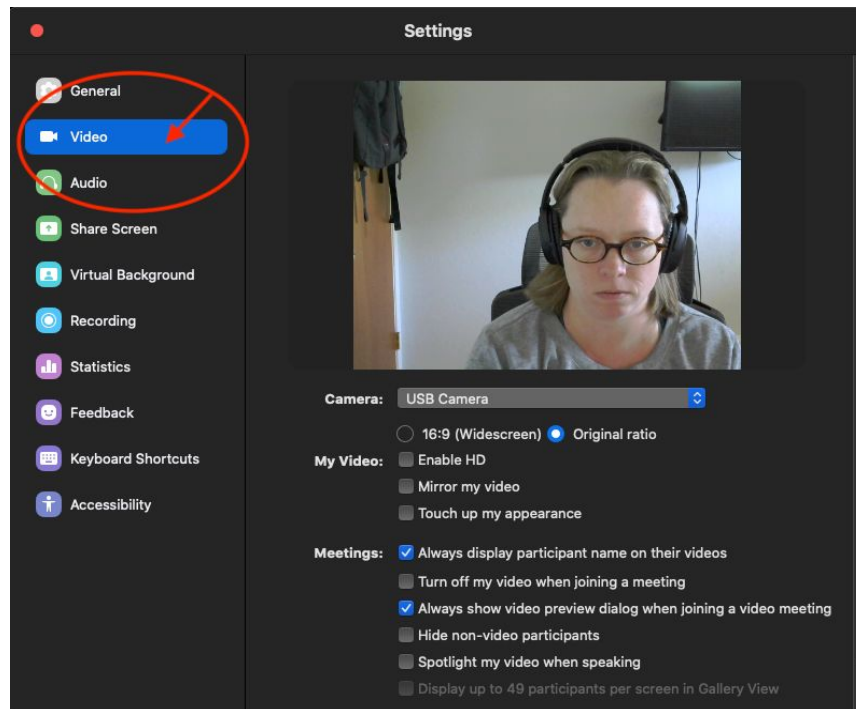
Settings

General
Video
Audio
Share Screen
Virtual Background
Recording
Statistics
Feedback
Keyboard Shortcuts
Accessibility

Camera: USB Camera

16:9 (Widescreen) Original ratio

My Video: Enable HD
Mirror my video
Touch up my appearance

Meetings: Always display participant name on their videos
Turn off my video when joining a meeting
Always show video preview dialog when joining a video meeting
Hide non-video participants
Spotlight my video when speaking
Display up to 49 participants per screen in Gallery View